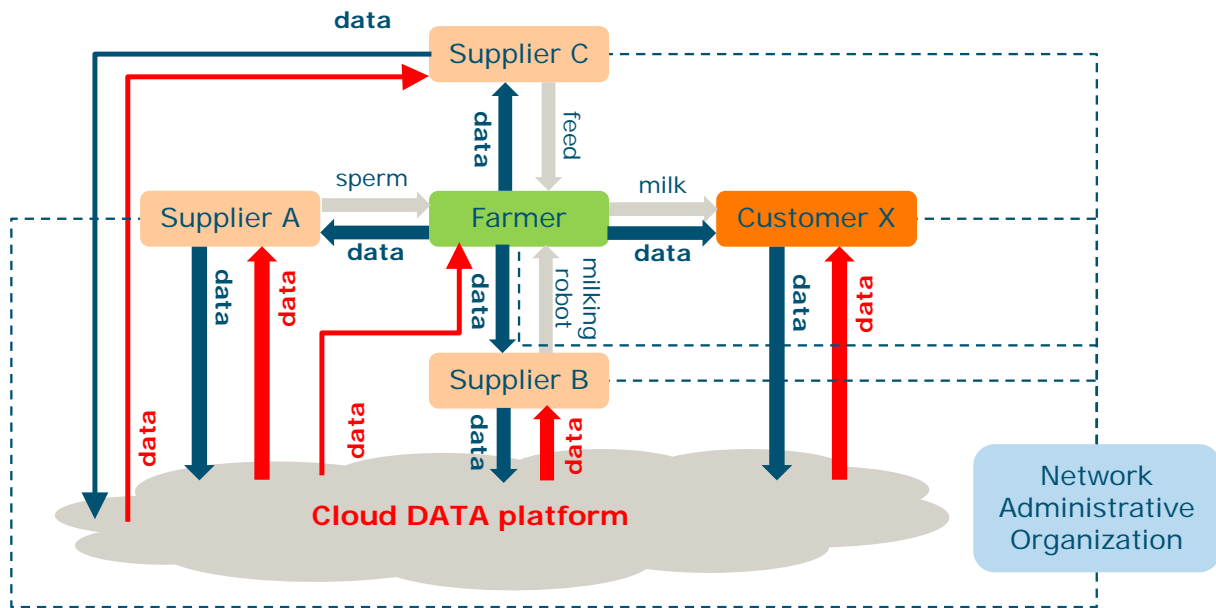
data

Supplier C

data

feed

sperm

milk

Supplier A

Farmer

Customer X

data

data

data

data

data

milking robot

data

data

Supplier B

data

data

data

data

Cloud DATA platform

Network Administrative Organization